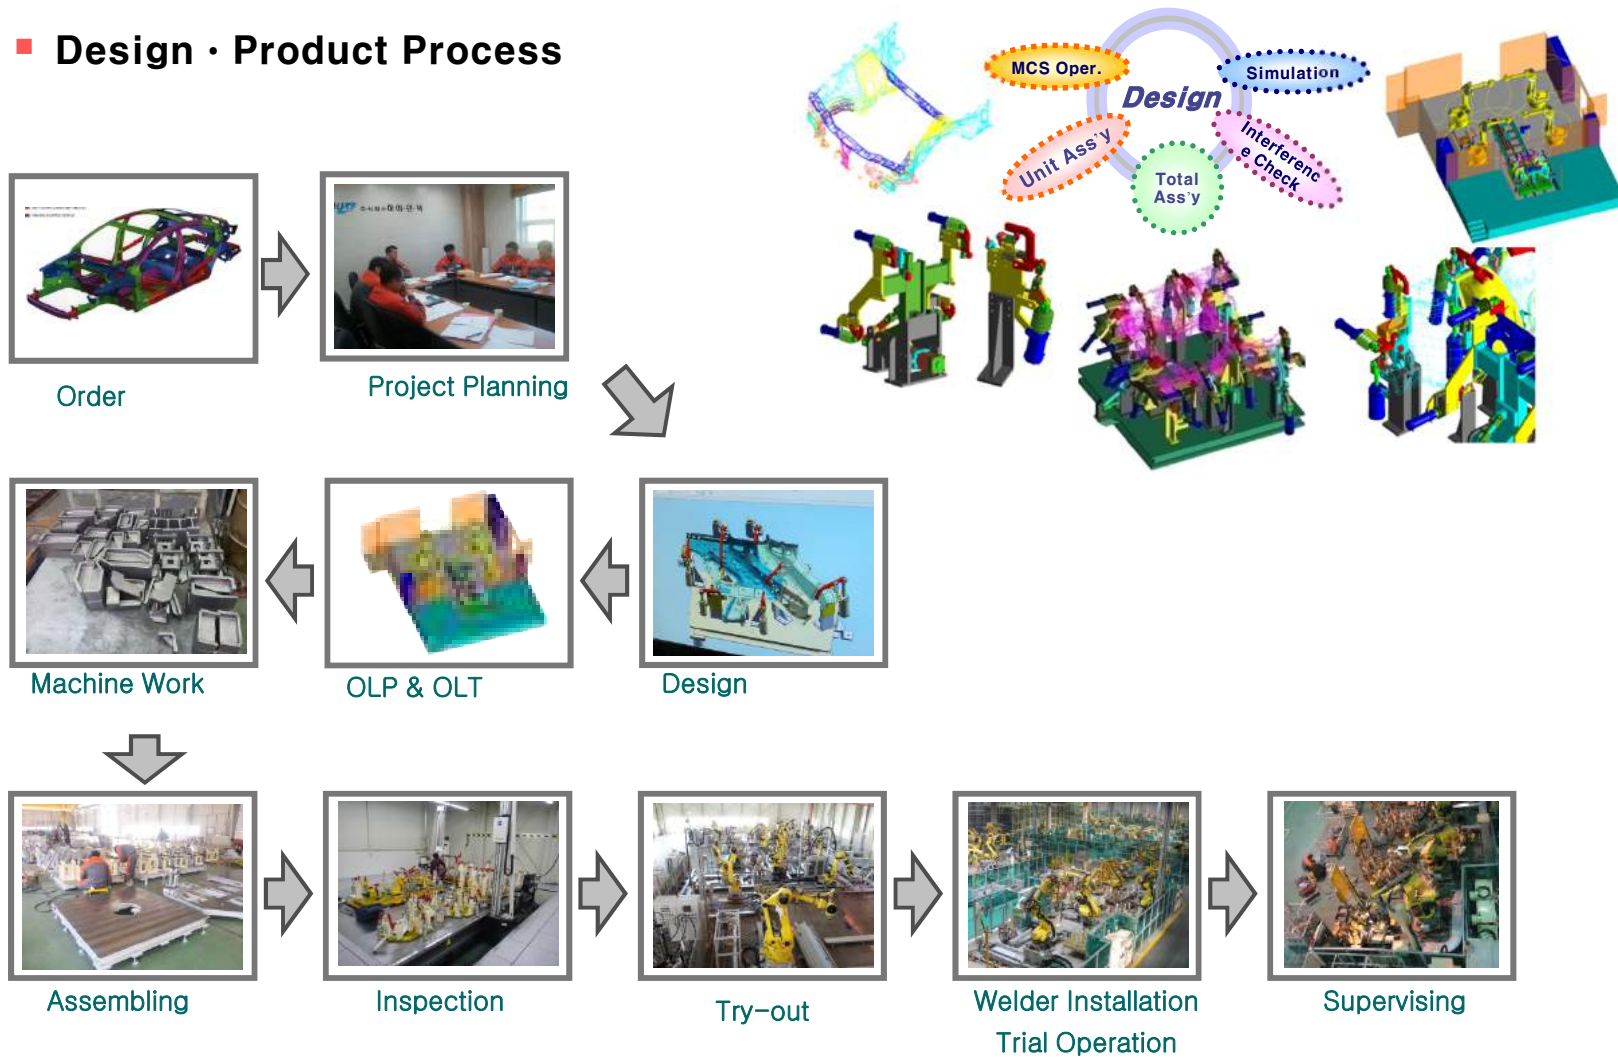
Design · Product Process

MCS Oper.

Simulation

Design

Unit Ass'y

Interference Check

Total Ass'y

Order

Project Planning

Machine Work

OLP & OLT

Design

Assembling

Inspection

Try-out

Welder Installation Trial Operation

Supervising